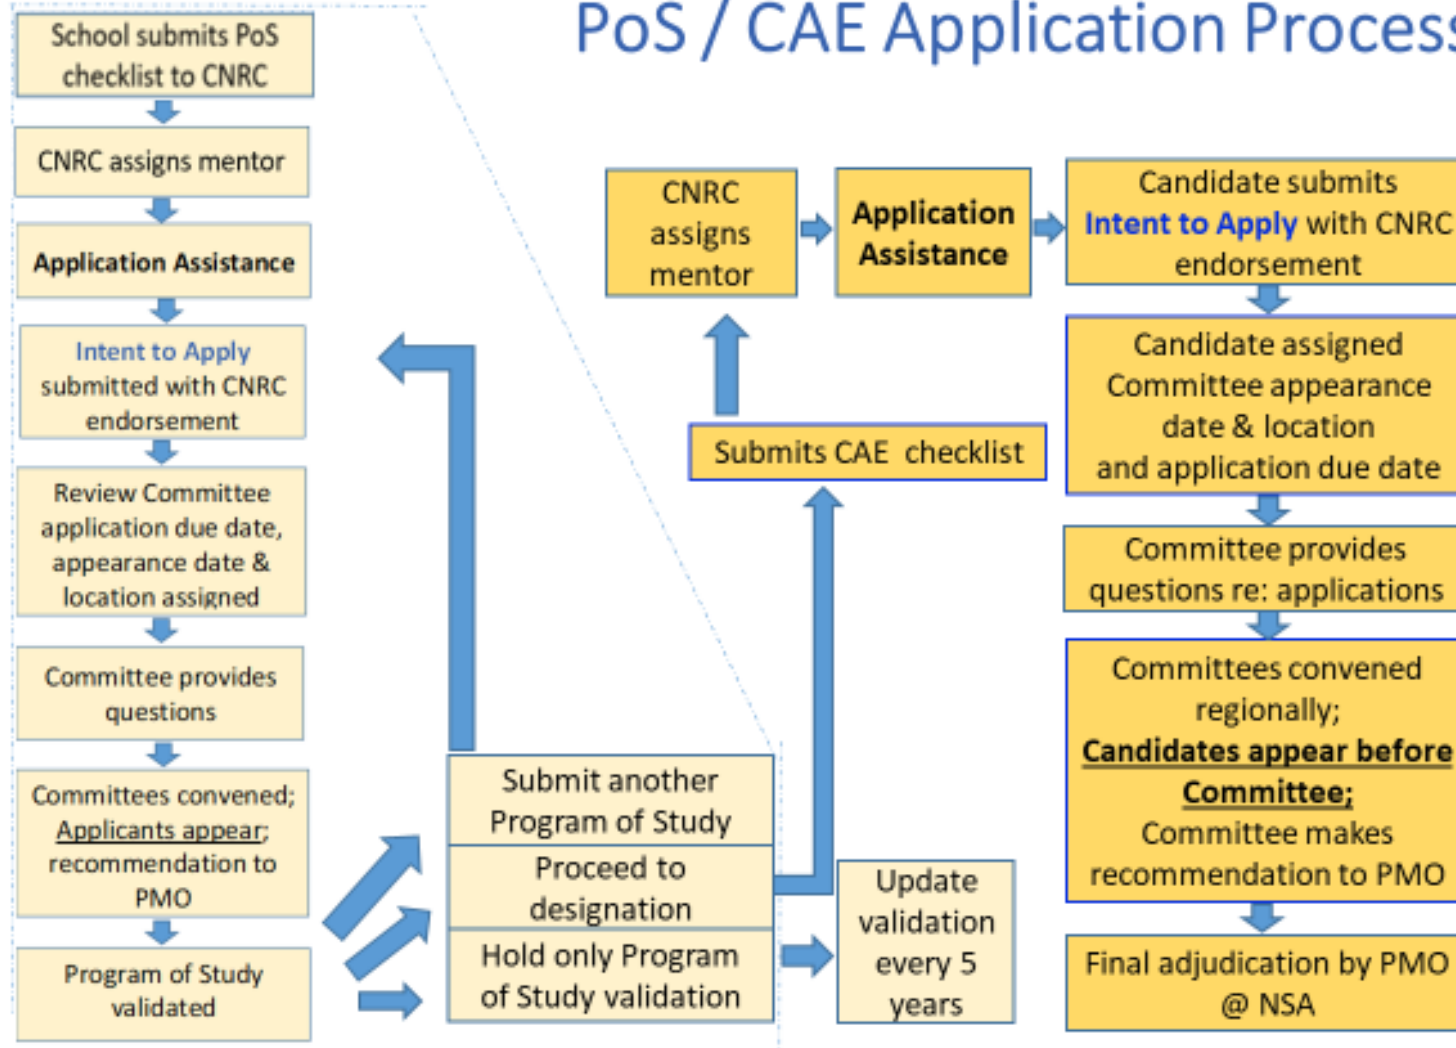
PoS / CAE Application Process

School submits PoS checklist to CNRC

CNRC assigns mentor

Application Assistance

Intent to Apply submitted with CNRC endorsement

Review Committee application due date, appearance date & location assigned

Committee provides questions

Committees convened; Applicants appear; recommendation to PMO

Program of Study validated

Submit another Program of Study

Proceed to designation

Hold only Program of Study validation

Update validation every 5 years

Submits CAE checklist

CNRC assigns mentor

Application Assistance

Candidate submits Intent to Apply with CNRC endorsement

Candidate assigned Committee appearance date & location and application due date

Committee provides questions re: applications

Committees convened regionally; Candidates appear before Committee; Committee makes recommendation to PMO

Final adjudication by PMO @ NSA